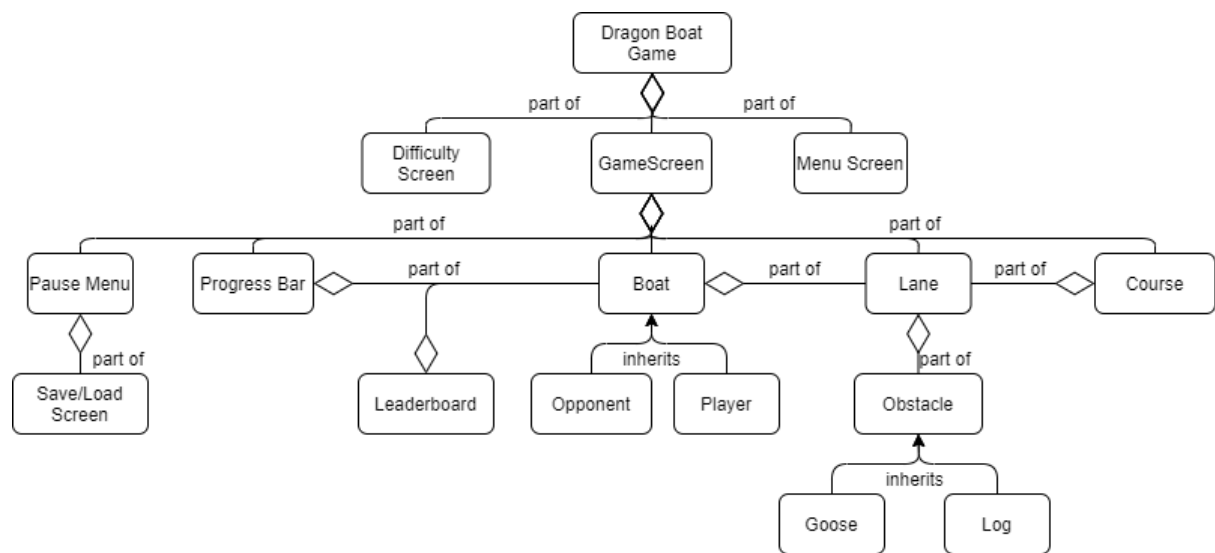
Dragon Boat Game

part of

part of

Difficulty Screen

GameScreen

Menu Screen

part of

part of

Pause Menu

Progress Bar

part of

Boat

part of

Lane

part of

Course

part of

Save/Load Screen

Leaderboard

inherits

Opponent

Player

part of

Obstacle

inherits

Goose

Log